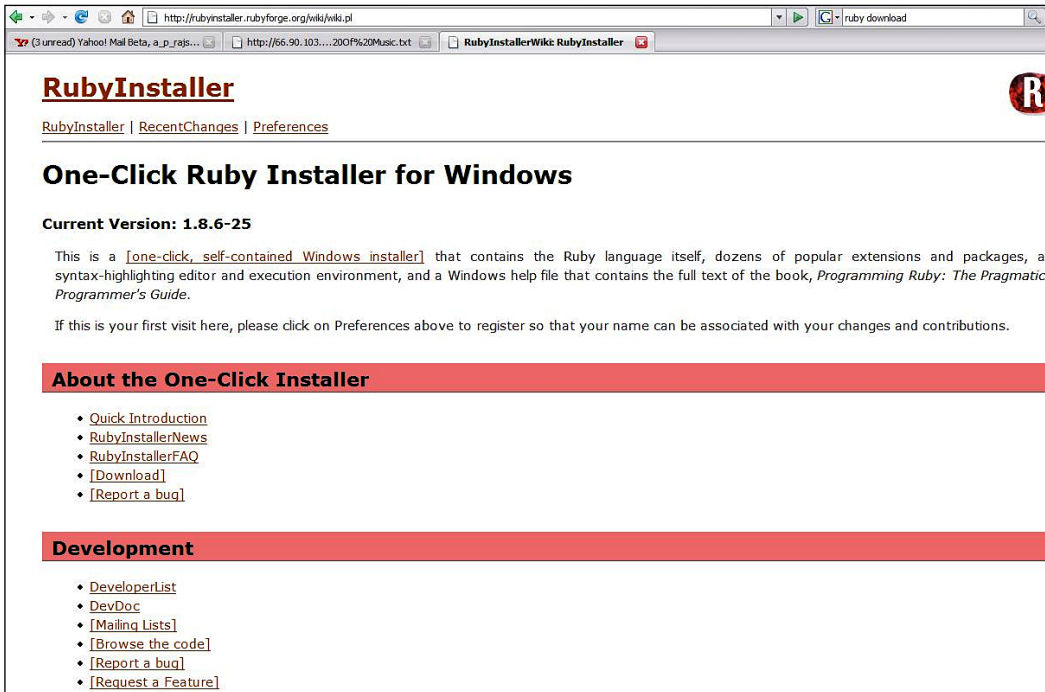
http://rubyinstaller.rubyforge.org/wiki/wiki.pl

ruby download

(3 unread) Yahoo! Mail Beta, a_p_rajs...

http://66.90.103....20Of%20Music.txt

RubyInstallerWiki: RubyInstaller

RubyInstaller

RubyInstaller | RecentChanges | Preferences

One-Click Ruby Installer for Windows

Current Version: 1.8.6-25

This is a [one-click, self-contained Windows installer] that contains the Ruby language itself, dozens of popular extensions and packages, a syntax-highlighting editor and execution environment, and a Windows help file that contains the full text of the book, Programming Ruby: The Pragmatic Programmer's Guide.

If this is your first visit here, please click on Preferences above to register so that your name can be associated with your changes and contributions.

About the One-Click Installer

- Quick Introduction
- RubyInstallerNews
- RubyInstallerFAQ
- [Download]
- [Report a bug]

Development

- DeveloperList
- DevDoc
- [Mailing Lists]
- [Browse the code]
- [Report a bug]
- [Request a Feature]